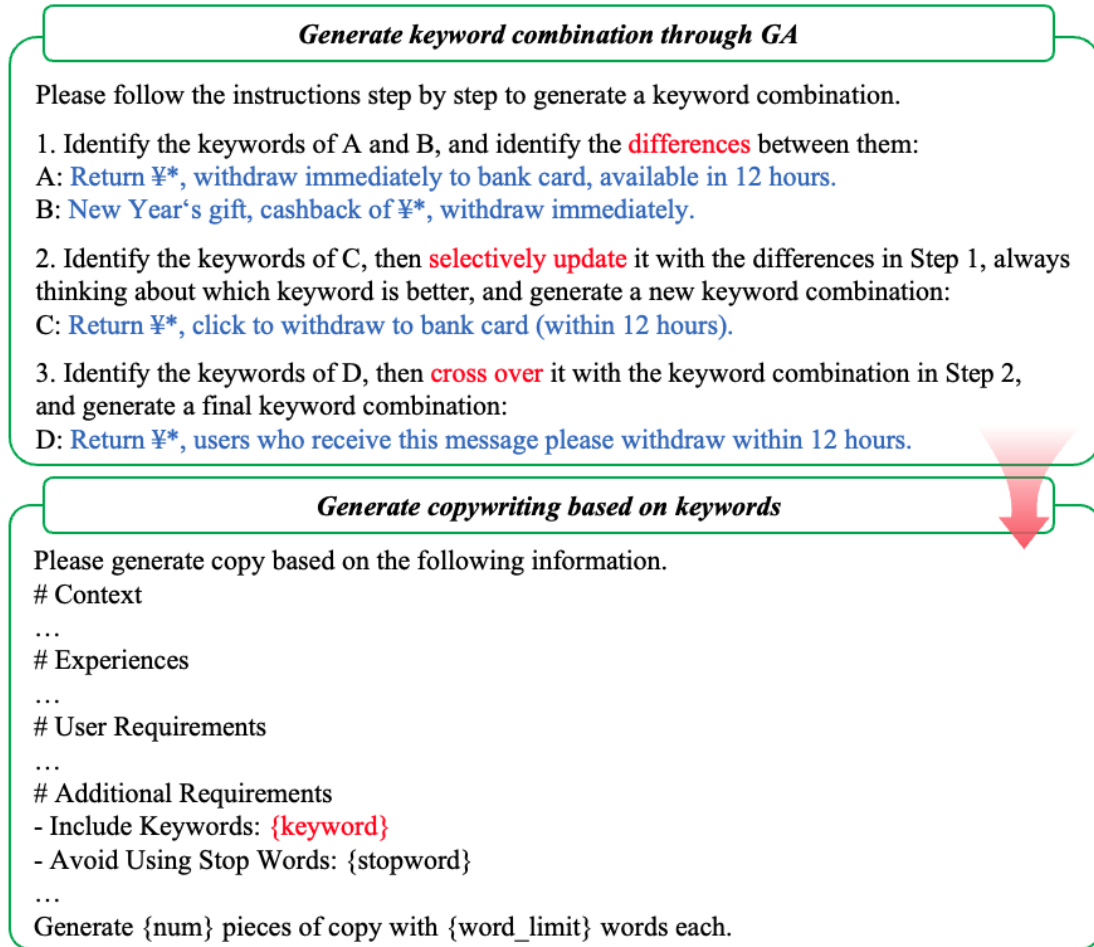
Generate keyword combination through GA

Please follow the instructions step by step to generate a keyword combination.

1. Identify the keywords of A and B, and identify the differences between them:
A: Return ¥*, withdraw immediately to bank card, available in 12 hours.
B: New Year‘s gift, cashback of ¥*, withdraw immediately.

2. Identify the keywords of C, then selectively update it with the differences in Step 1, always thinking about which keyword is better, and generate a new keyword combination:
C: Return ¥*, click to withdraw to bank card (within 12 hours).

3. Identify the keywords of D, then cross over it with the keyword combination in Step 2, and generate a final keyword combination:
D: Return ¥*, users who receive this message please withdraw within 12 hours.

Generate copywriting based on keywords

Please generate copy based on the following information.
# Context
…
# Experiences
…
# User Requirements
…
# Additional Requirements
- Include Keywords: {keyword}
- Avoid Using Stop Words: {stopword}
…
Generate {num} pieces of copy with {word_limit} words each.